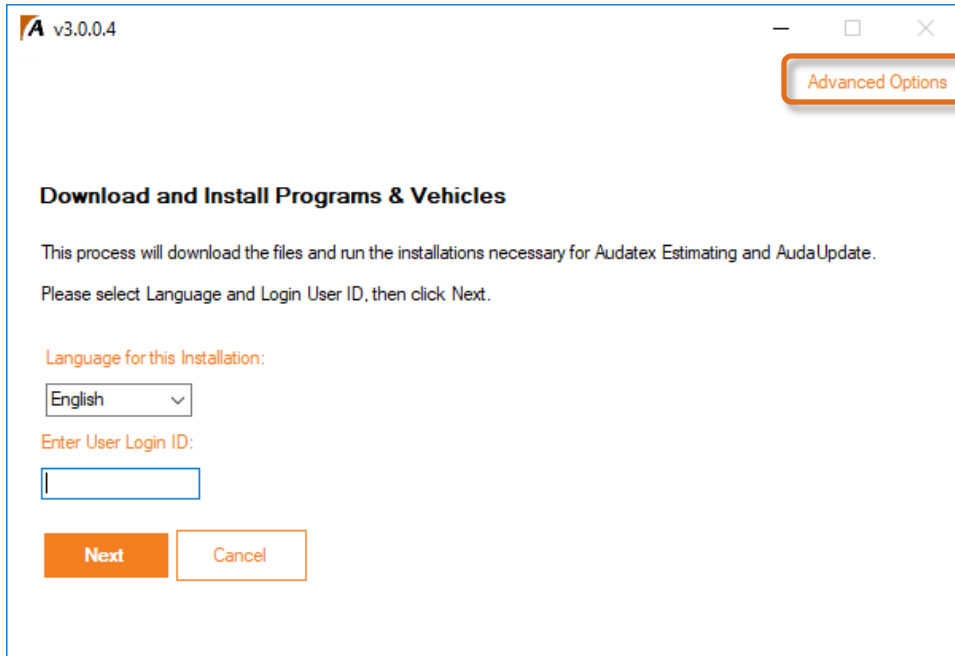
v3.0.0.4

Advanced Options

Download and Install Programs & Vehicles

This process will download the files and run the installations necessary for Audatex Estimating and AudaUpdate.

Please select Language and Login User ID, then click Next.

Language for this Installation:

English

Enter User Login ID:

Next

Cancel